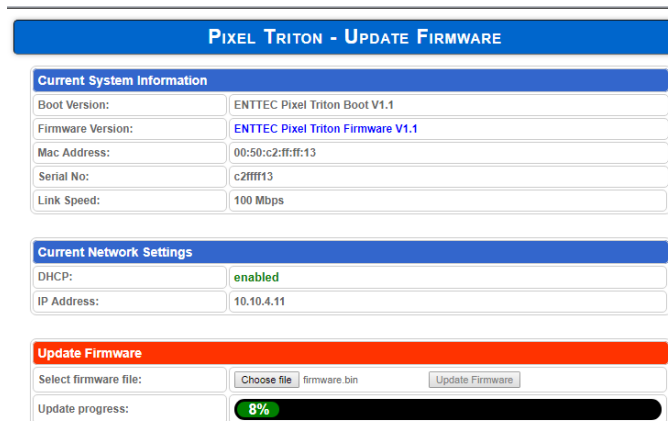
Pixel Triton - Update Firmware

| Current System Information | |
|---|---|
| Boot Version: | ENTTEC Pixel Triton Boot V1.1 |
| Firmware Version: | ENTTEC Pixel Triton Firmware V1.1 |
| Mac Address: | 00:50:c2:ff:ff:13 |
| Serial No: | c2ffff13 |
| Link Speed: | 100 Mbps |

| Current Network Settings | |
|---|---|
| DHCP: | enabled |
| IP Address: | 10.10.4.11 |

| Update Firmware | |
|---|---|
| Select firmware file: | Choose file firmware.bin Update Firmware |
| Update progress: | 8% |